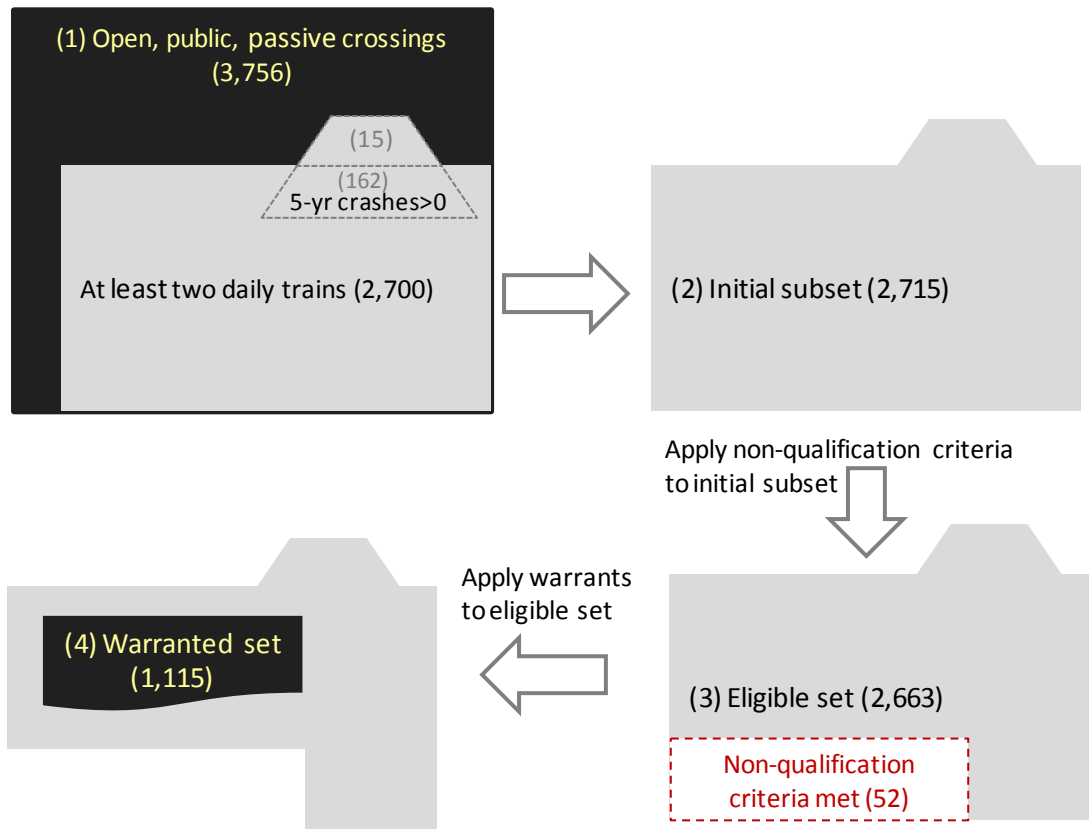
(1) Open, public, passive crossings (3,756)

(15)

(162)
5-yr crashes>0

At least two daily trains (2,700)

(2) Initial subset (2,715)

Apply non-qualification criteria to initial subset

(3) Eligible set (2,663)

Non-qualification criteria met (52)

Apply warrants to eligible set

(4) Warranted set (1,115)